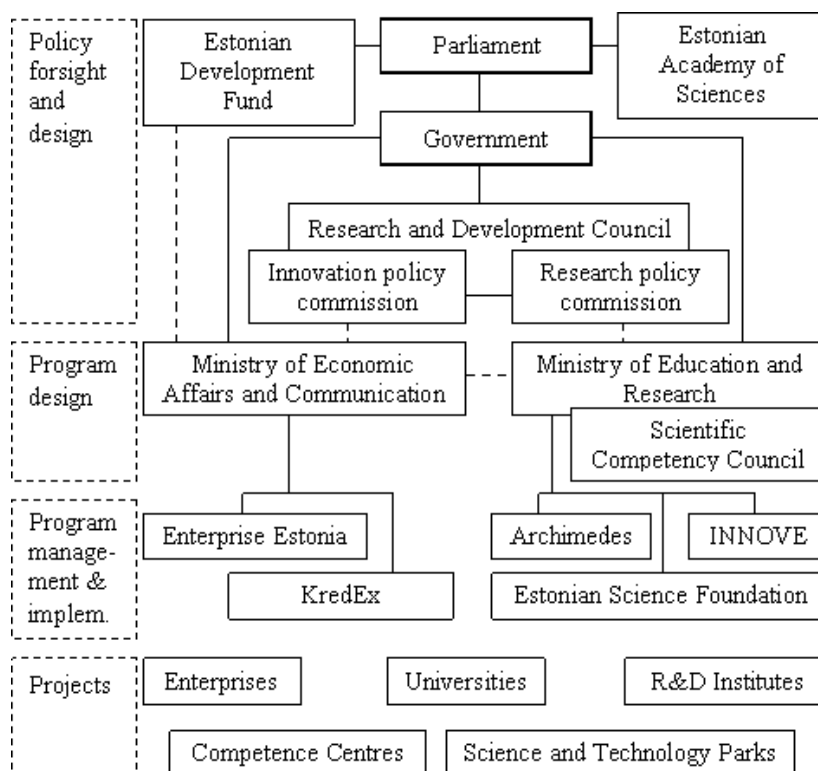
Policy forsight and design

Estonian Development Fund

Parliament

Estonian Academy of Sciences

Government

Research and Development Council

Innovation policy commission

Research policy commission

Program design

Ministry of Economic Affairs and Communication

Ministry of Education and Research

Scientific Competency Council

Program management & implem.

Enterprise Estonia

KredEx

Archimedes

INNOVE

Estonian Science Foundation

Projects

Enterprises

Universities

R&D Institutes

Competence Centres

Science and Technology Parks